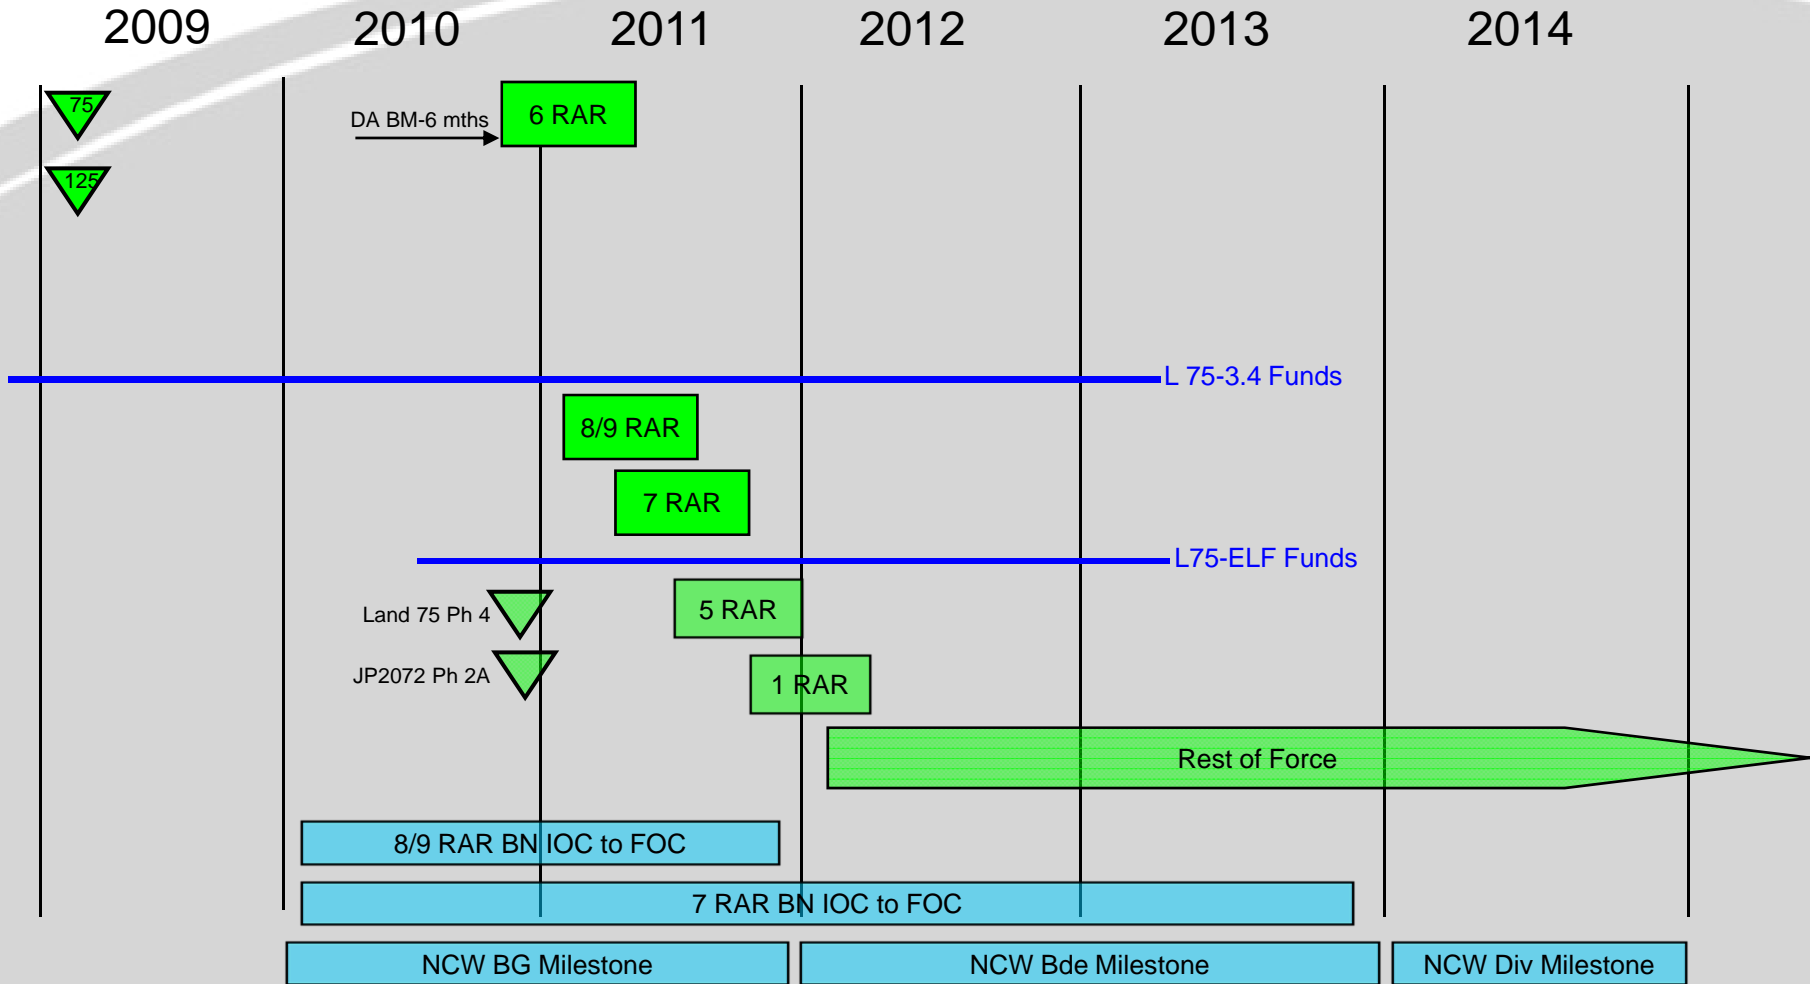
2009 2010 2011 2012 2013 2014

75

125

DA BM-6 mths

6 RAR

L 75-3.4 Funds

8/9 RAR

7 RAR

L75-ELF Funds

Land 75 Ph 4

5 RAR

JP2072 Ph 2A

1 RAR

Rest of Force

8/9 RAR BN IOC to FOC

7 RAR BN IOC to FOC

NCW BG Milestone

NCW Bde Milestone

NCW Div Milestone